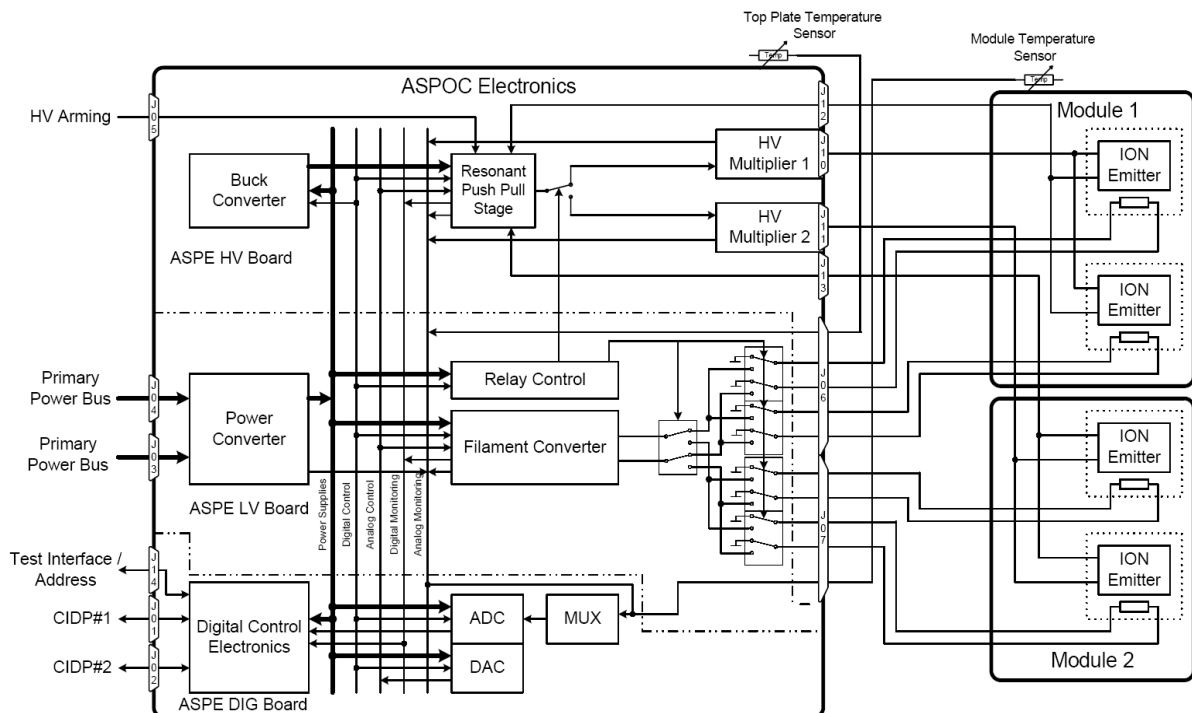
Top Plate Temperature Sensor

Module Temperature Sensor

Temp

Temp

ASPOC Electronics

Module 1

HV Arming

J05

J12

J10

J11

J13

Buck Converter

Resonant Push Pull Stage

HV Multiplier 1

HV Multiplier 2

ION Emitter

ION Emitter

ASPE HV Board

Relay Control

J06

Primary Power Bus

J04

Power Converter

Primary Power Bus

J03

Filament Converter

ION Emitter

ASPE LV Board

Power Supplies

Digital Control

Analog Control

Digital Monitoring

Analog Monitoring

J07

Test Interface / Address

J14

ION Emitter

CIDP#1

J01

Digital Control Electronics

ADC

MUX

CIDP#2

J02

DAC

ASPE DIG Board

Module 2